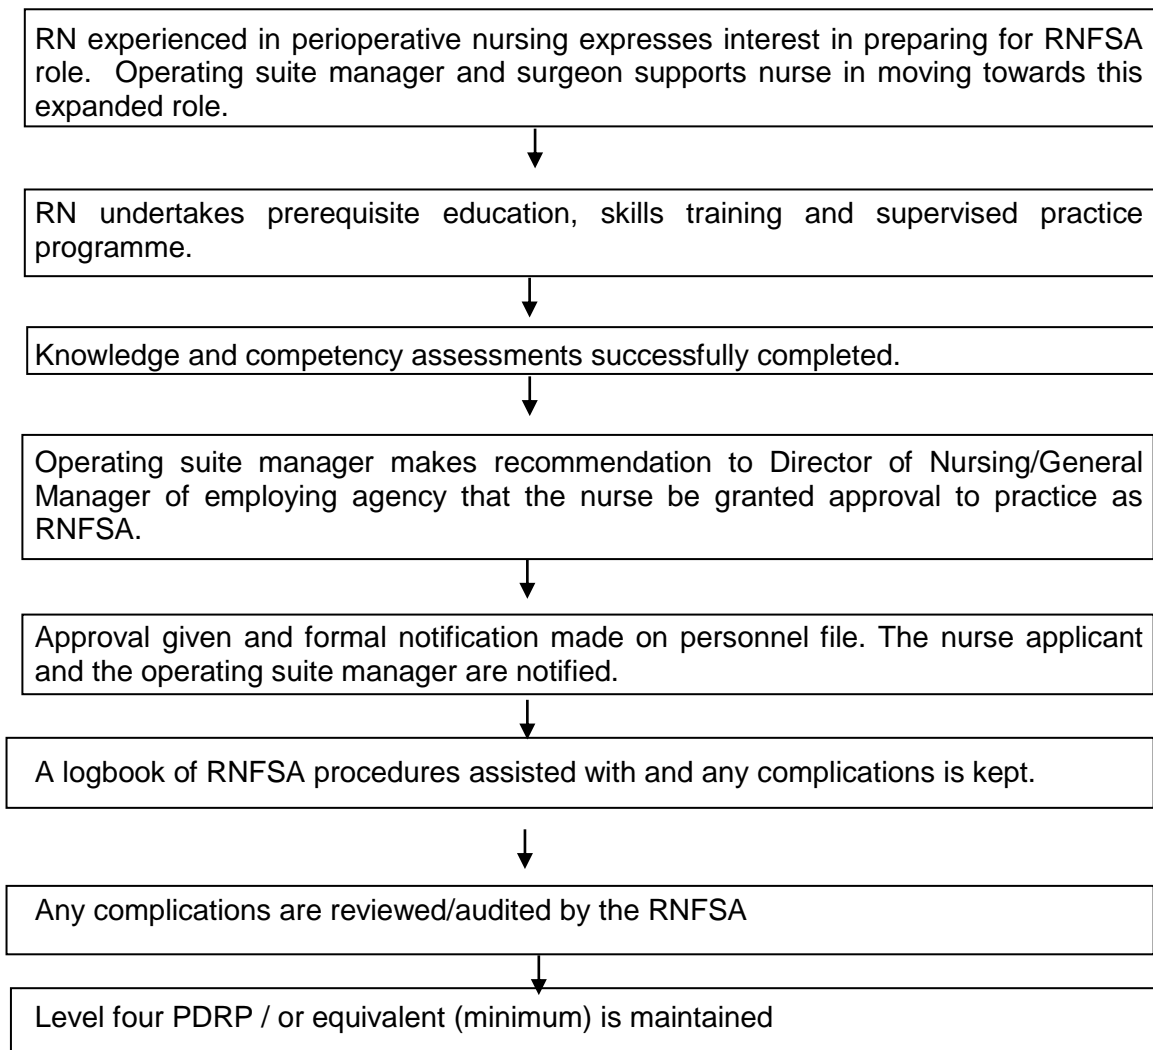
RN experienced in perioperative nursing expresses interest in preparing for RNFSA role. Operating suite manager and surgeon supports nurse in moving towards this expanded role.

RN undertakes prerequisite education, skills training and supervised practice programme.

Knowledge and competency assessments successfully completed.

Operating suite manager makes recommendation to Director of Nursing/General Manager of employing agency that the nurse be granted approval to practice as RNFSA.

Approval given and formal notification made on personnel file. The nurse applicant and the operating suite manager are notified.

A logbook of RNFSA procedures assisted with and any complications is kept.

Any complications are reviewed/audited by the RNFSA

Level four PDRP / or equivalent (minimum) is maintained